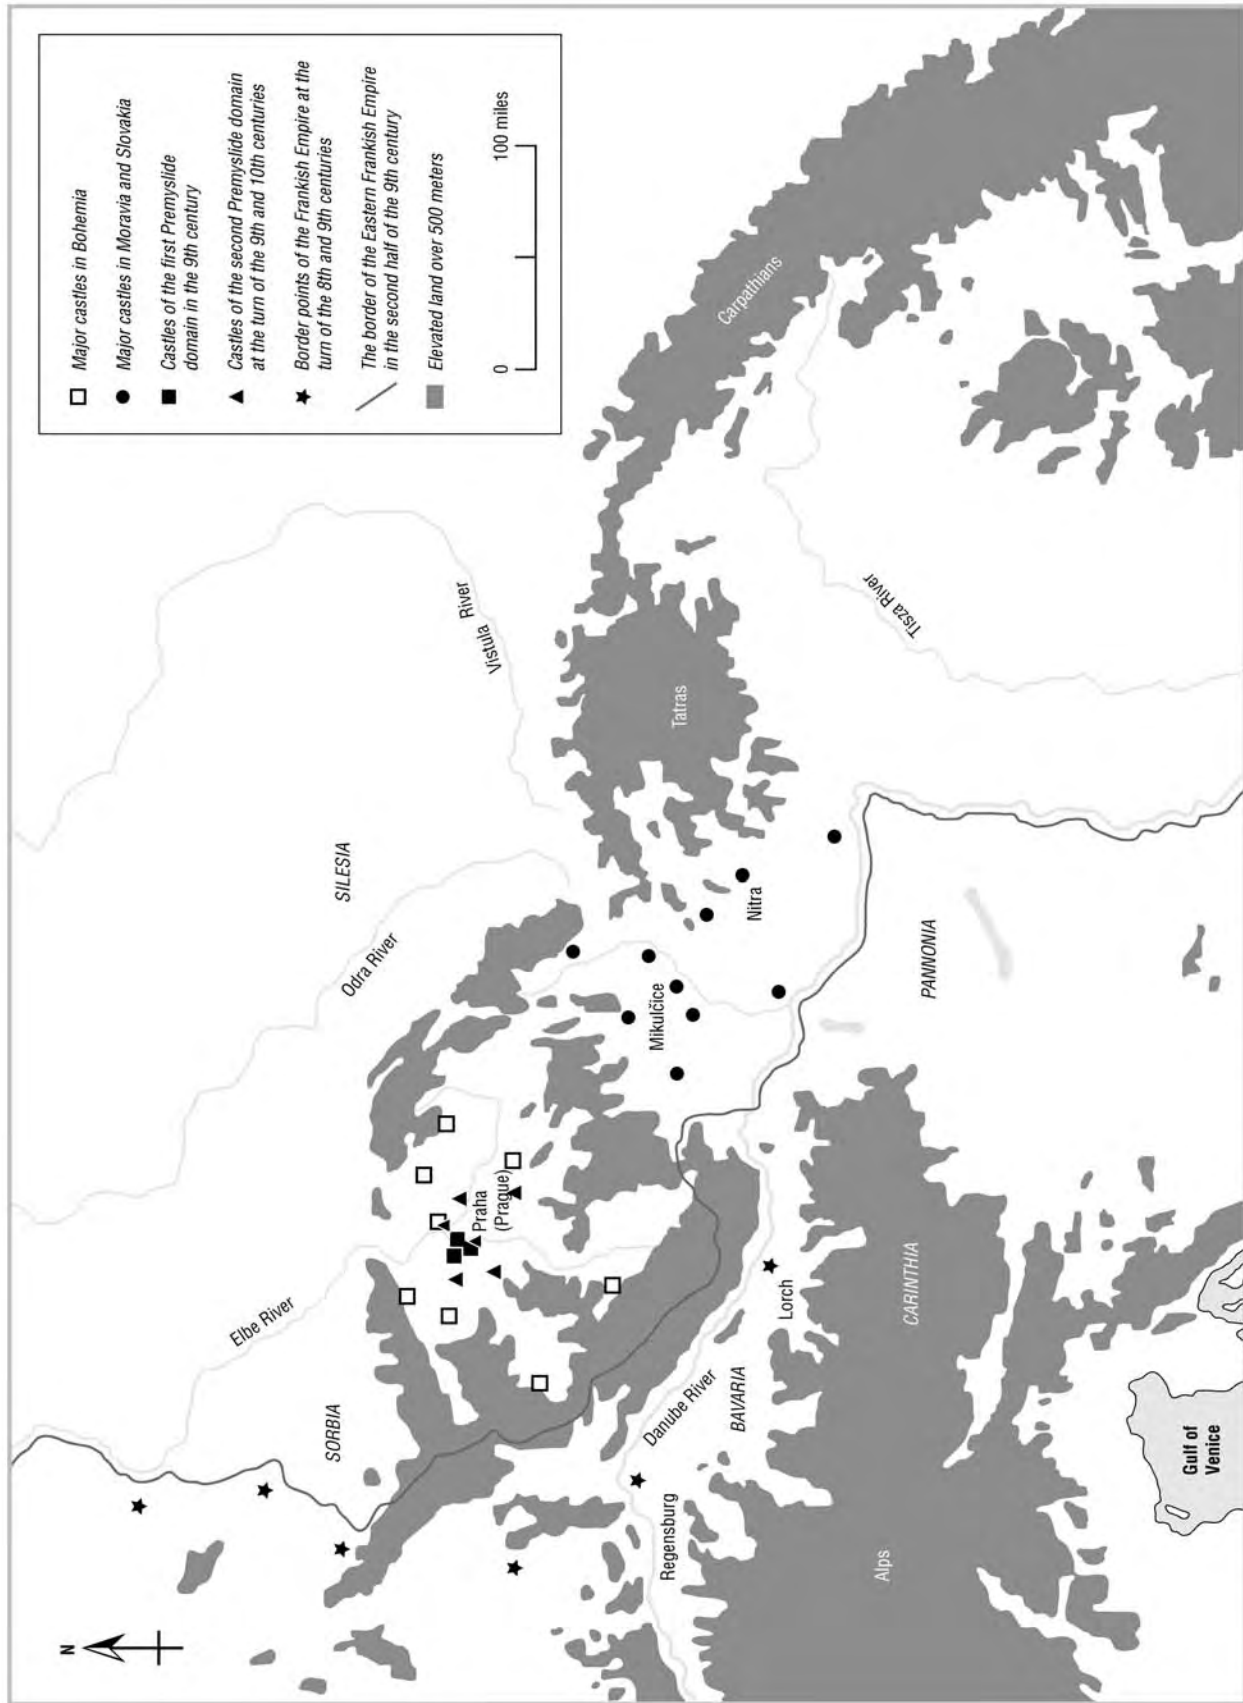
Major castles in Bohemia
Major castles in Moravia and Slovakia
Castles of the first Premyslide domain in the 9th century
Castles of the second Premyslide domain at the turn of the 9th and 10th centuries
Border points of the Frankish Empire at the turn of the 8th and 9th centuries
The border of the Eastern Frankish Empire in the second half of the 9th century
Elevated land over 500 meters

0
100 miles

N

Carpathians
Tisza River
Vistula River
Tatras
SILESIA
Odra River
Nitra
Mikulčice
PANNONIA
Praha (Prague)
Elbe River
SORBIA
Danube River
BAVARIA
Lorch
CARINTHIA
Regensburg
Alps
Gulf of Venice